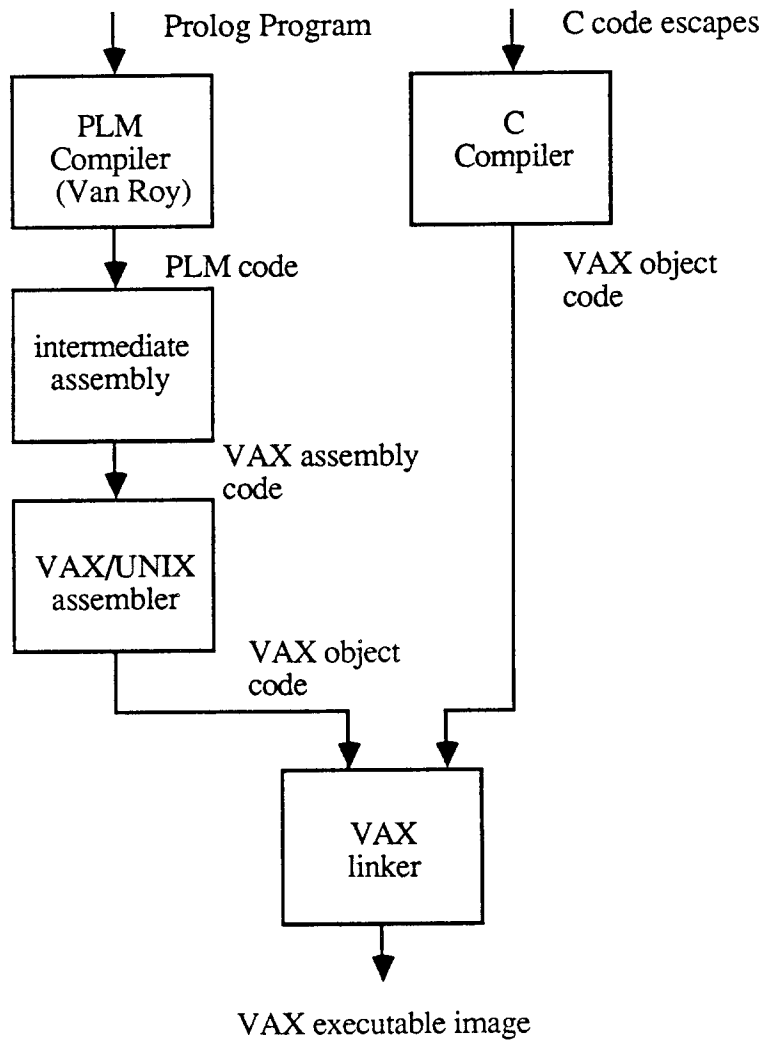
Prolog Program

C code escapes

PLM Compiler (Van Roy)

C Compiler

PLM code

VAX object code

intermediate assembly

VAX assembly code

VAX/UNIX assembler

VAX object code

VAX linker

VAX executable image